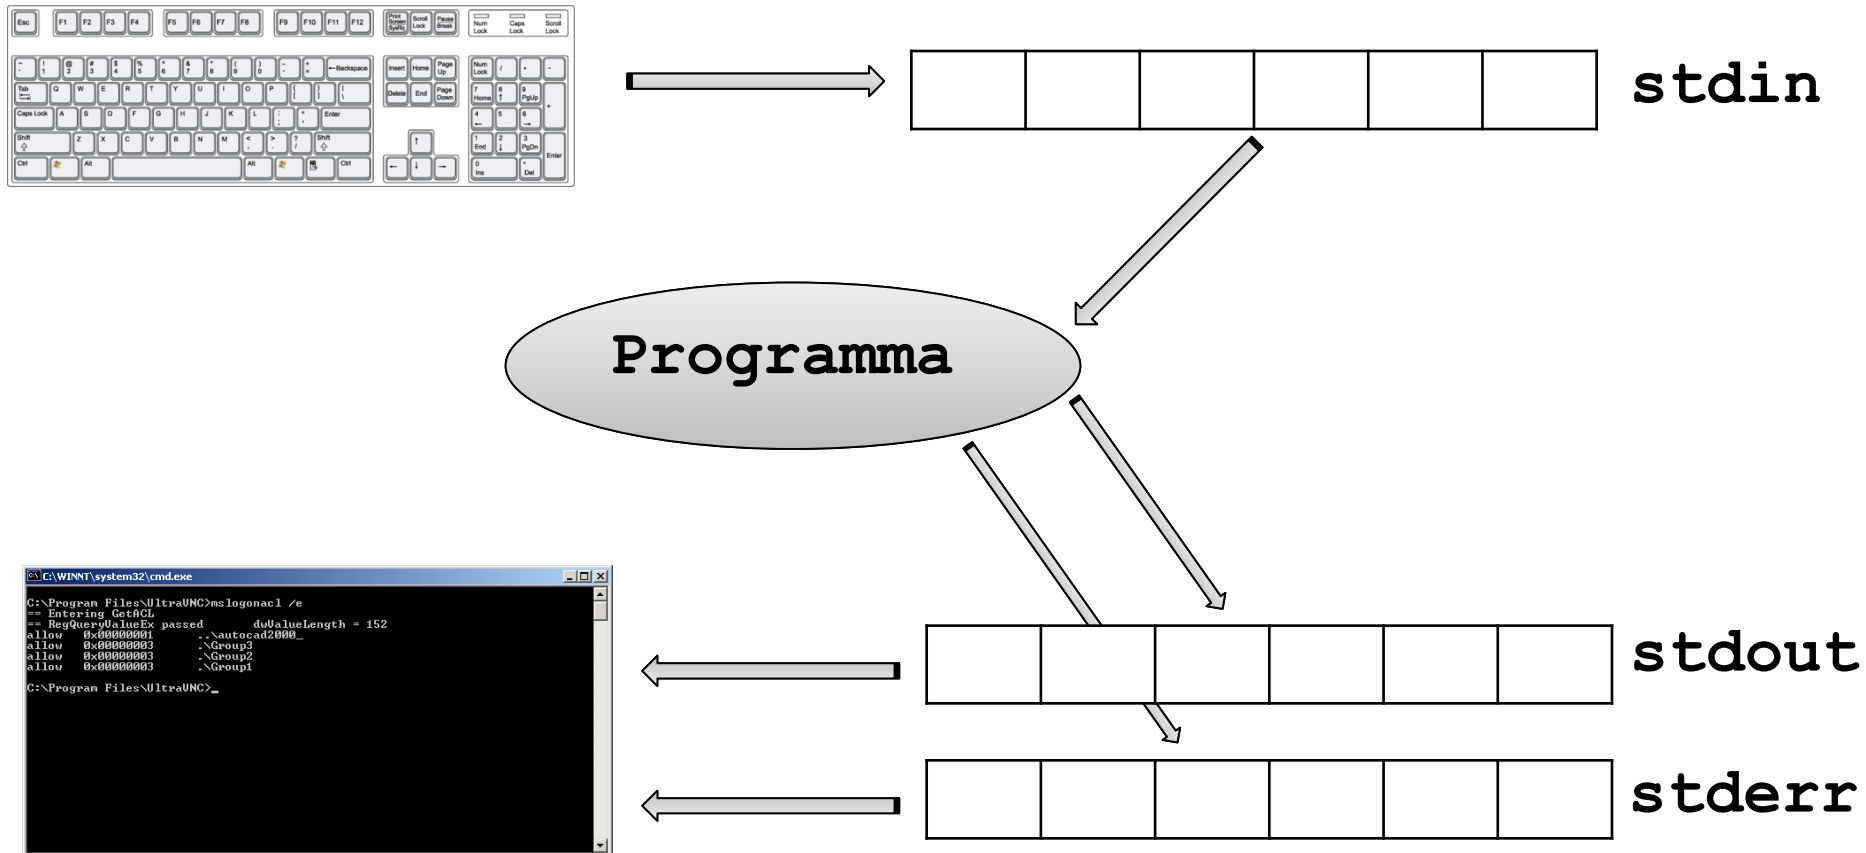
stdin

Programma

C:\WINNT\system32\cmd.exe

C:\Program Files\UltraVNC>mslogonacl /e
== Entering GetACL
== RegQueryValueEx passed dwValueLength = 152
allow 0x00000001 ..\autocad2000_
allow 0x00000003 .\Group3
allow 0x00000003 .\Group2
allow 0x00000003 .\Group1

C:\Program Files\UltraVNC>_

stdout

stderr